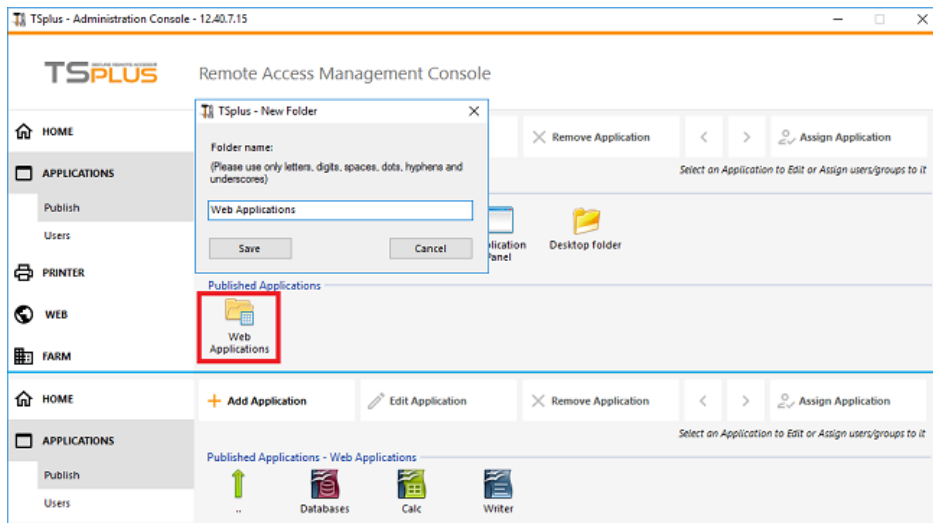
TSplus - Administration Console - 12.40.7.15

TSPLUS SECURE REMOTE ACCESS

Remote Access Management Console

HOME

APPLICATIONS

Publish

Users

PRINTER

WEB

FARM

TSplus - New Folder

Folder name:

(Please use only letters, digits, spaces, dots, hyphens and underscores)

Web Applications

Save

Cancel

Remove Application

Assign Application

Select an Application to Edit or Assign users/groups to it

plication Panel

Desktop folder

Published Applications

Web Applications

HOME

APPLICATIONS

Publish

Users

Add Application

Edit Application

Remove Application

Assign Application

Select an Application to Edit or Assign users/groups to it

Published Applications - Web Applications

..

Databases

Calc

Writer